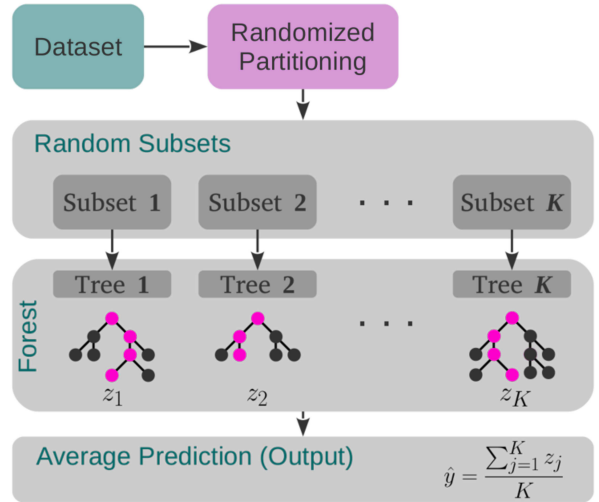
Dataset

Randomized Partitioning

Random Subsets

Subset **1**

Subset **2**

. . .

Subset ***K***

Forest

Tree **1**

Tree **2**

. . .

Tree ***K***

$z_1$

$z_2$

$z_K$

Average Prediction (Output)

$\hat{y} = \frac{\sum_{j=1}^{K} z_j}{K}$